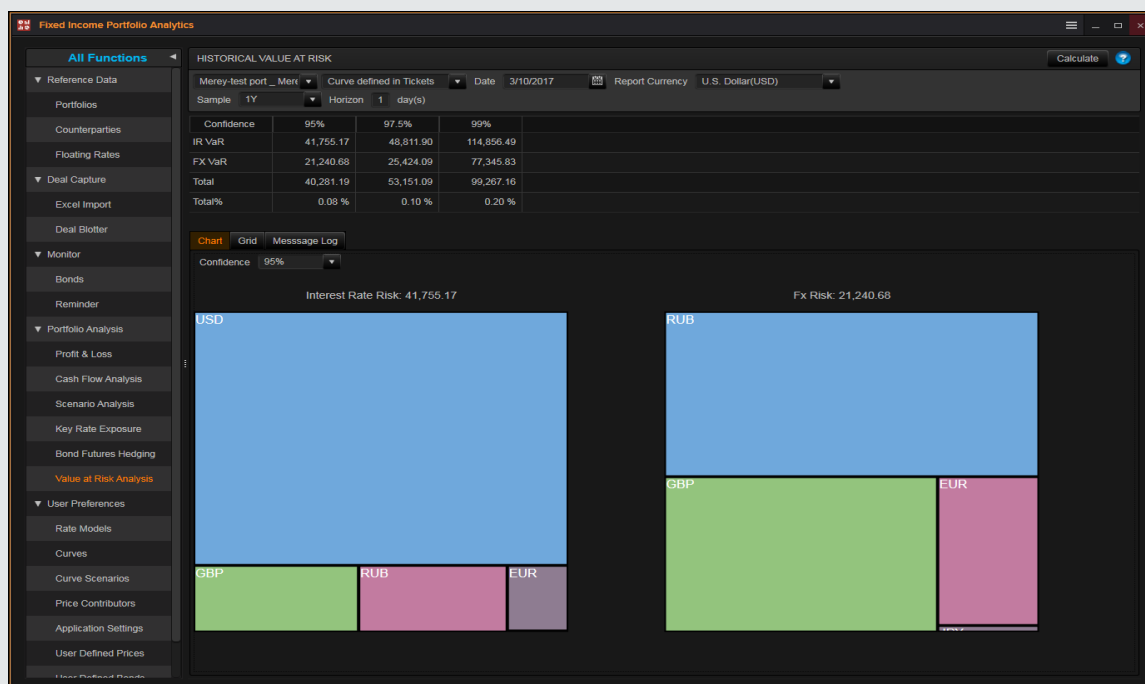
Fixed Income Portfolio Analytics

All Functions

▼ Reference Data
Portfolios
Counterparties
Floating Rates
▼ Deal Capture
Excel Import
Deal Blotter
▼ Monitor
Bonds
Reminder
▼ Portfolio Analysis
Profit & Loss
Cash Flow Analysis
Scenario Analysis
Key Rate Exposure
Bond Futures Hedging
Value at Risk Analysis
▼ User Preferences
Rate Models
Curves
Curve Scenarios
Price Contributors
Application Settings
User Defined Prices
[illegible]

HISTORICAL VALUE AT RISK

Calculate

Merey-test port _ Mere
Curve defined in Tickets
Date 3/10/2017
Report Currency U.S. Dollar(USD)
Sample 1Y
Horizon 1 day(s)

| Confidence | 95% | 97.5% | 99% |
|---|---|---|---|
| IR VaR | 41,755.17 | 48,811.90 | 114,856.49 |
| FX VaR | 21,240.68 | 25,424.09 | 77,345.83 |
| Total | 40,281.19 | 53,151.09 | 99,267.16 |
| Total% | 0.08 % | 0.10 % | 0.20 % |

Chart Grid Messsage Log

Confidence 95%

Interest Rate Risk: 41,755.17

USD
GBP
RUB
EUR

Fx Risk: 21,240.68

RUB
GBP
EUR
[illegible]